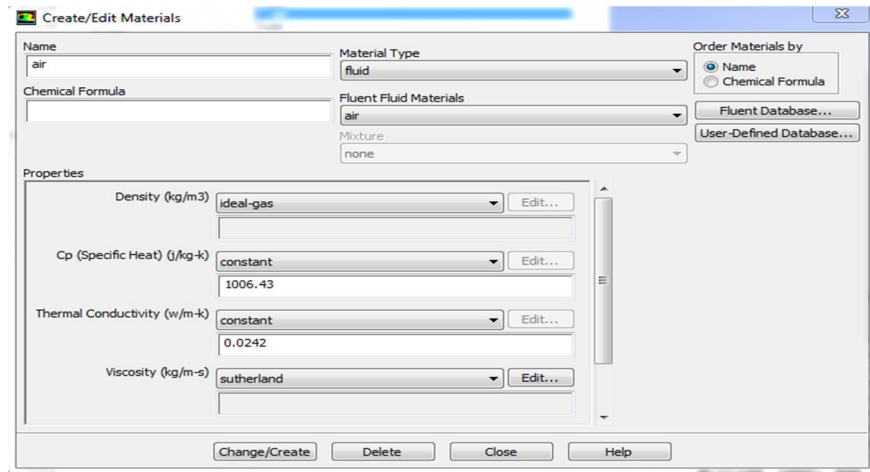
Create/Edit Materials

Name
air

Chemical Formula

Material Type
fluid

Fluent Fluid Materials
air

Mixture
none

Order Materials by
Name
Chemical Formula

Fluent Database...
User-Defined Database...

Properties

Density (kg/m3) ideal-gas Edit...

Cp (Specific Heat) (j/kg-k) constant Edit...
1006.43

Thermal Conductivity (w/m-k) constant Edit...
0.0242

Viscosity (kg/m-s) sutherland Edit...

Change/Create Delete Close Help